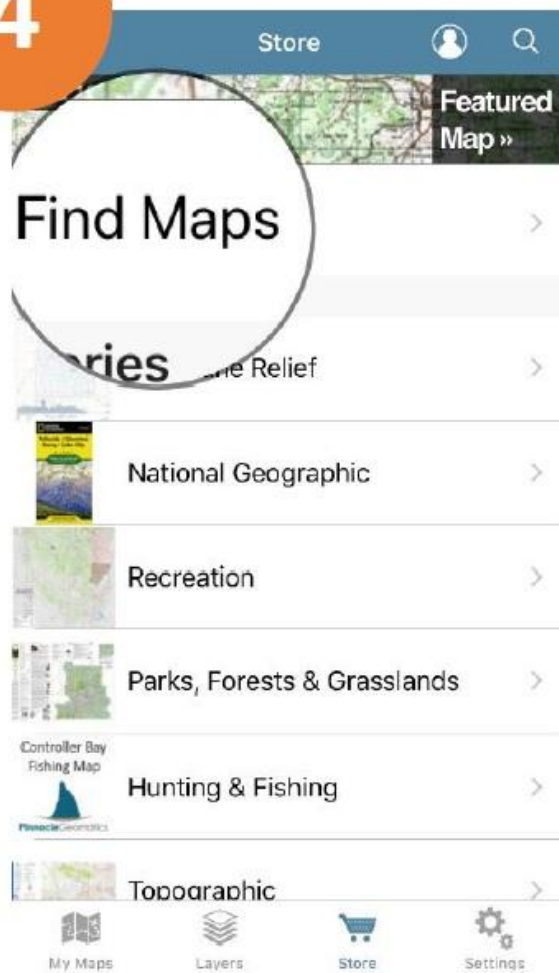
4

Store

Featured Map »

Find Maps

ories

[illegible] Relief

National Geographic

Recreation

Parks, Forests & Grasslands

Controller Bay Fishing Map

PinnacleGeographics

Hunting & Fishing

Topographic

My Maps

Layers

Store

Settings